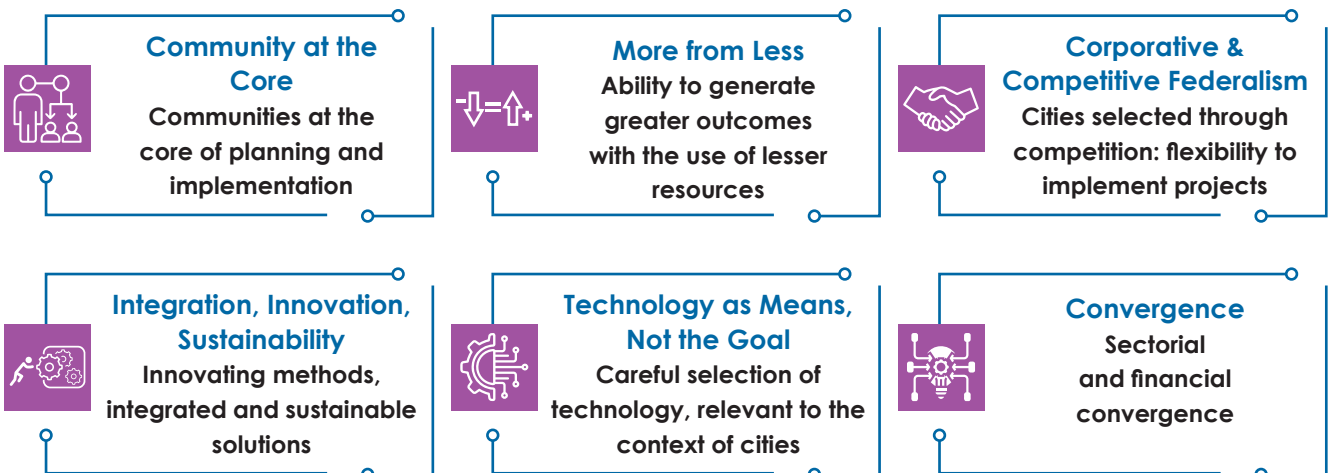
Community at the Core
Communities at the core of planning and implementation

More from Less
Ability to generate greater outcomes with the use of lesser resources

Corporative & Competitive Federalism
Cities selected through competition: flexibility to implement projects

Integration, Innovation, Sustainability
Innovating methods, integrated and sustainable solutions

Technology as Means, Not the Goal
Careful selection of technology, relevant to the context of cities

Convergence
Sectorial and financial convergence